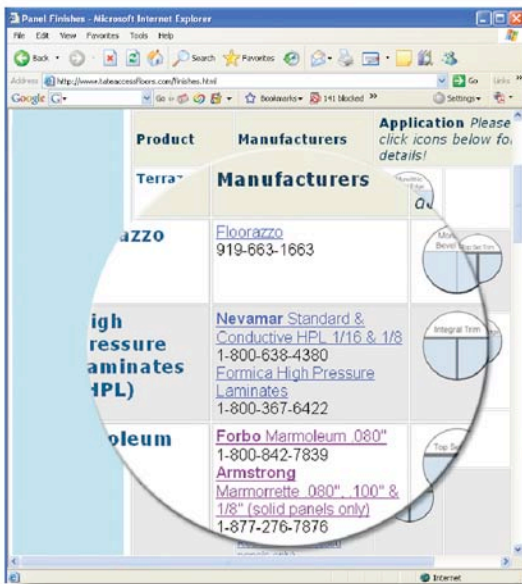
Panel Finishes - Microsoft Internet Explorer

File Edit View Favorites Tools Help

Back Search Favorites

Address http://www.tateaccessfloors.com/finishes.html Go Links

Google G- Go Bookmarks 141 blocked Settings

| Product | Manufacturers | Application Please click icons below for details! |
|---|---|---|
| Terra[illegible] | Manufacturers | |
| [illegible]azzo | Floorazzo 919-663-1663 | Bevel |
| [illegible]igh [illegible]ressure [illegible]aminates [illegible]HPL) | Nevamar Standard & Conductive HPL 1/16 & 1/8 1-800-638-4380 Formica High Pressure Laminates 1-800-367-6422 | Integral Trim |
| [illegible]oleum | Forbo Marmoleum .080" 1-800-842-7839 Armstrong Marmorrette .080", .100" & 1/8" (solid panels only) 1-877-276-7876 | Top S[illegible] |

Internet